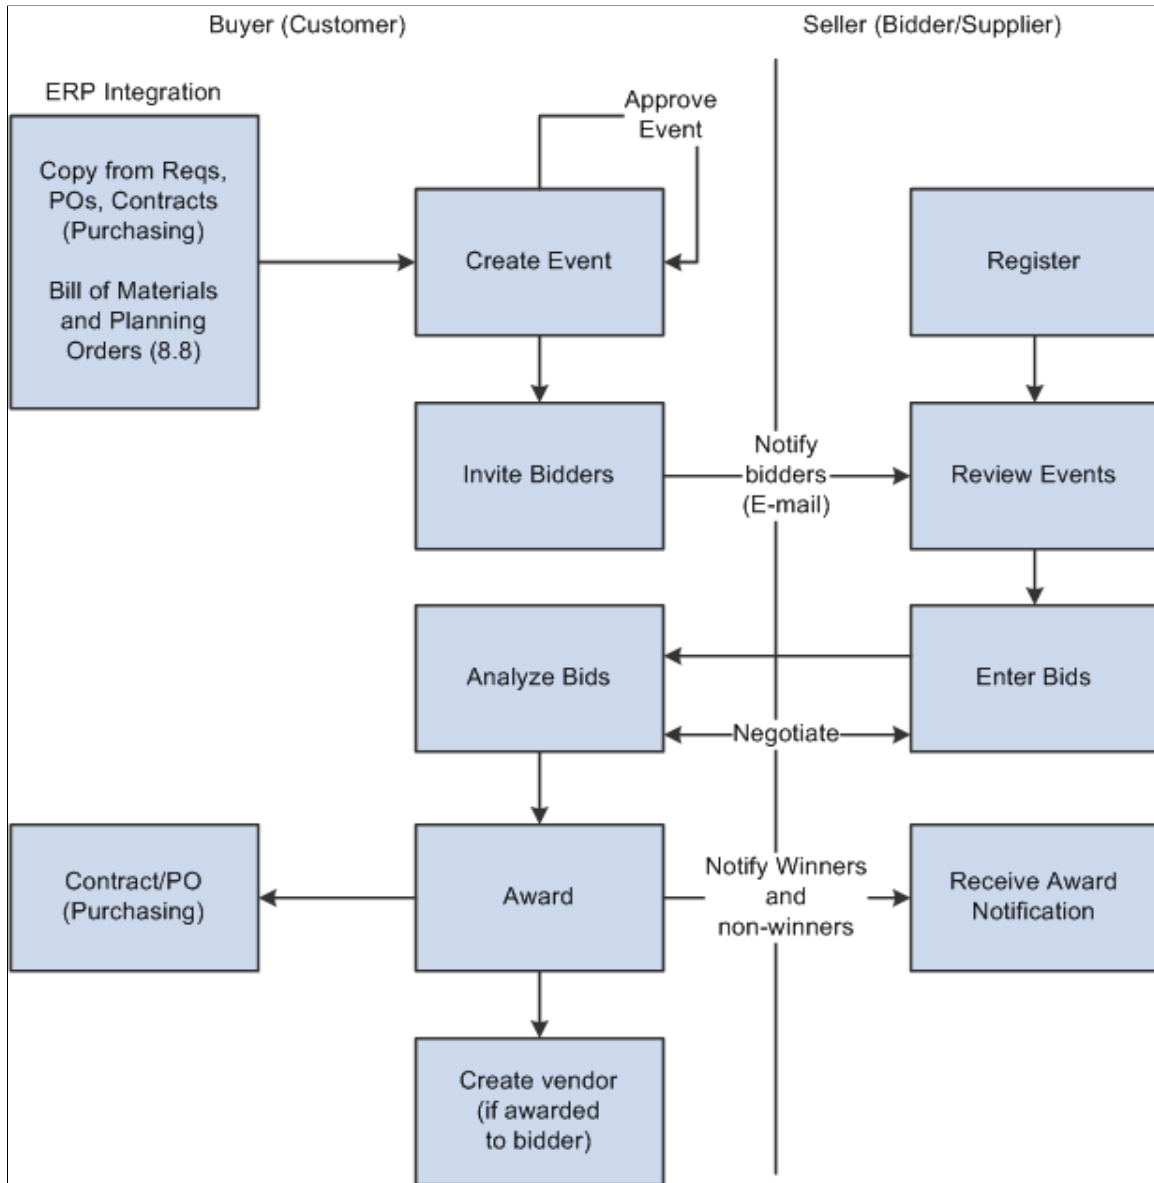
Buyer (Customer)

Seller (Bidder/Supplier)

ERP Integration

Copy from Reqs, POs, Contracts (Purchasing)

Bill of Materials and Planning Orders (8.8)

Approve Event

Create Event

Register

Invite Bidders

Notify bidders (E-mail)

Review Events

Analyze Bids

Enter Bids

Negotiate

Contract/PO (Purchasing)

Award

Notify Winners and non-winners

Receive Award Notification

Create vendor (if awarded to bidder)